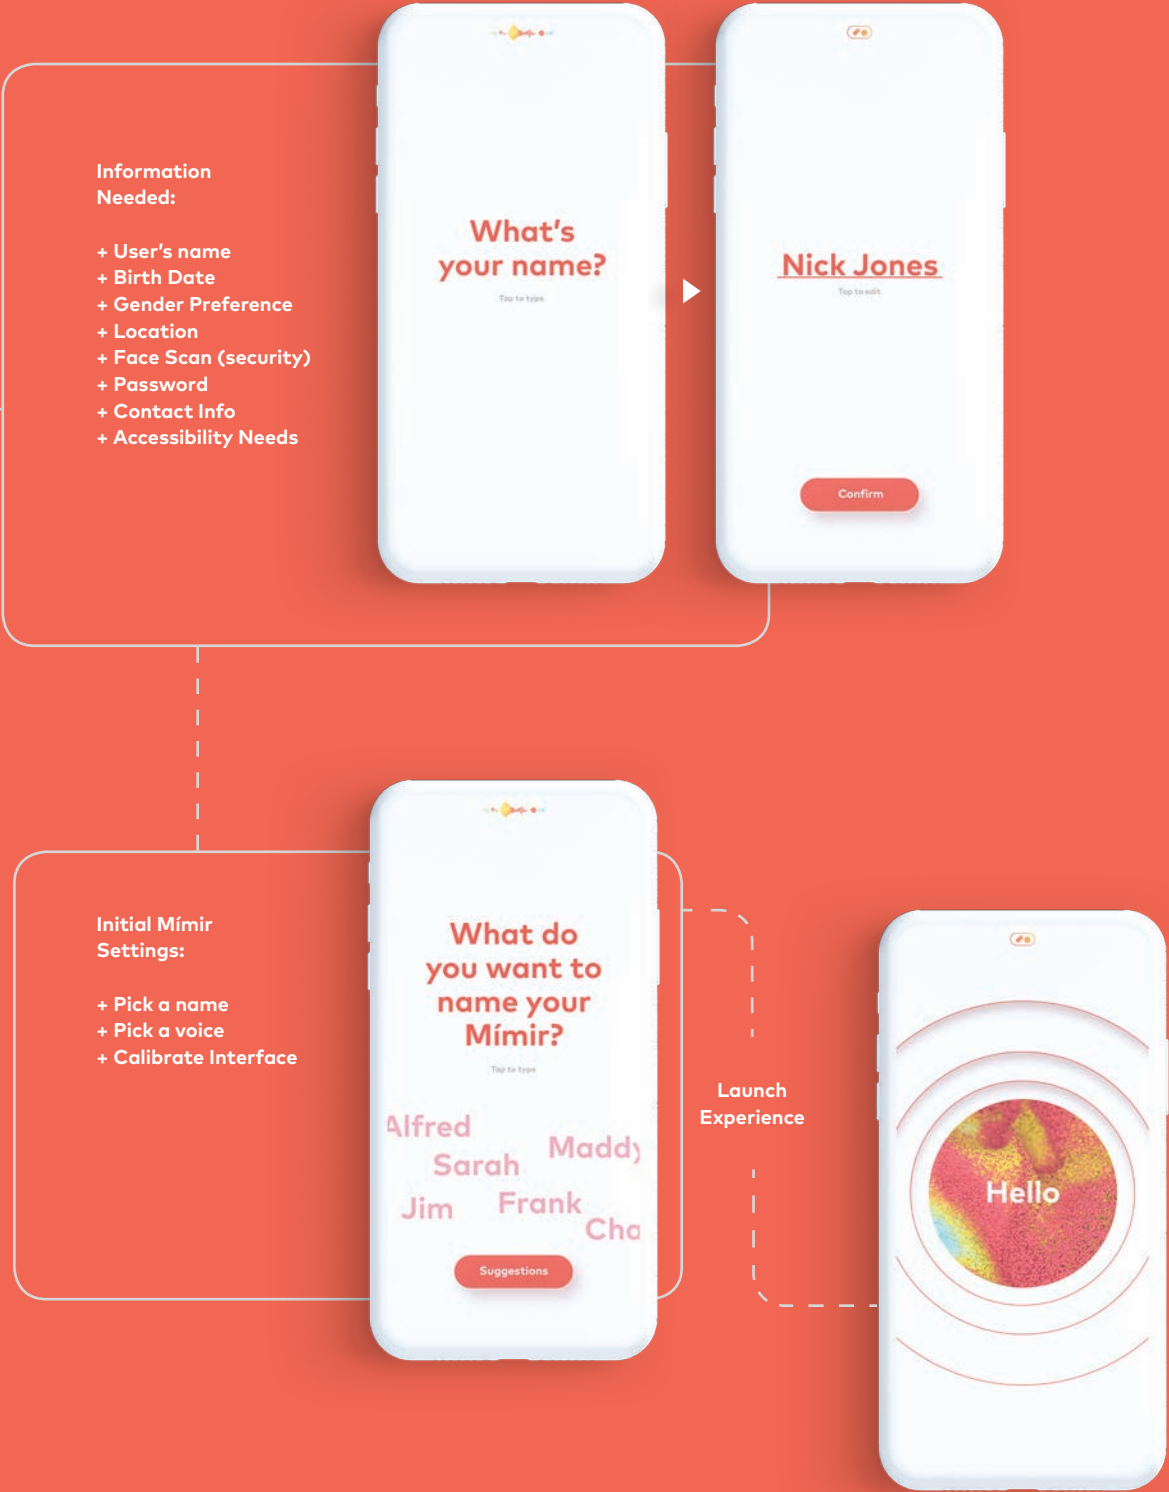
Information Needed:

+ User's name
+ Birth Date
+ Gender Preference
+ Location
+ Face Scan (security)
+ Password
+ Contact Info
+ Accessibility Needs

What's your name?

Tap to type

Nick Jones

Tap to edit

Confirm

Initial Mímir Settings:

+ Pick a name
+ Pick a voice
+ Calibrate Interface

What do you want to name your Mímir?

Tap to type

Alfred
Sarah
Maddy
Jim
Frank
Cha

Suggestions

Launch Experience

Hello